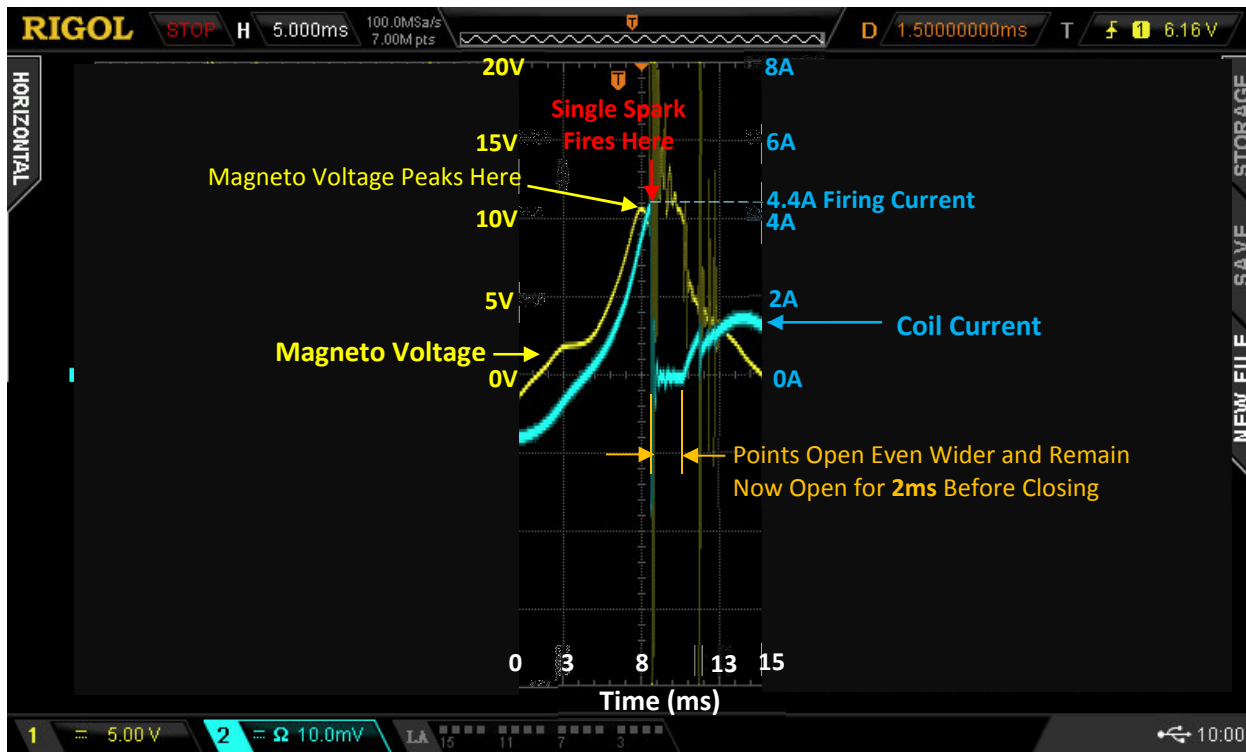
RIGOL STOP H 5.000ms 100.0MSa/s 7.00M pts D 1.50000000ms T 1 6.16 V

HORIZONTAL

20V
15V
10V
5V
0V

8A
6A
4A
2A
0A

Single Spark Fires Here

Magneto Voltage Peaks Here

4.4A Firing Current

Coil Current

Magneto Voltage

Points Open Even Wider and Remain Now Open for **2ms** Before Closing

0 3 8 13 15

Time (ms)

STORAGE
SAVE
NEW FILE

1 5.00 V 2 Ω 10.0mV LA 15 11 7 3 10:00